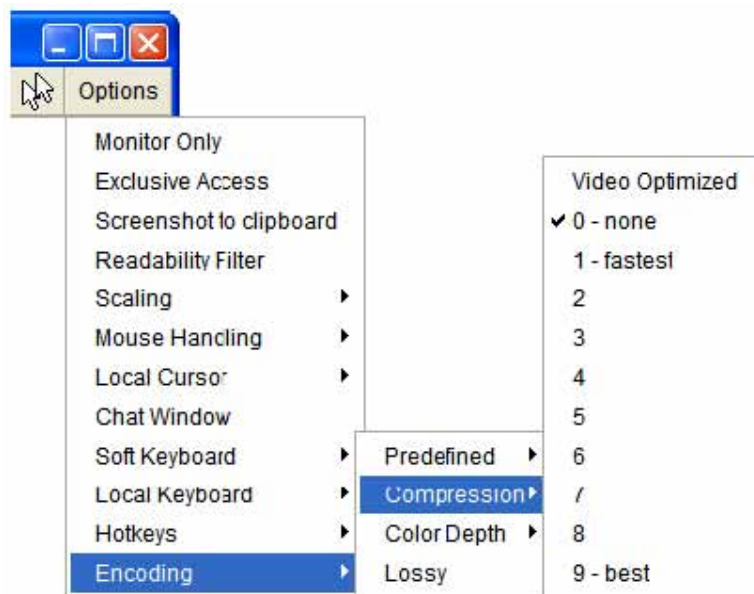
Options

Monitor Only
Exclusive Access
Screenshot to clipboard
Readability Filter
Scaling
Mouse Handling
Local Cursor
Chat Window
Soft Keyboard
Local Keyboard
Hotkeys
Encoding

Predefined
Compression
Color Depth
Lossy

Video Optimized
✔ 0 - none
1 - fastest
2
3
4
5
6
7
8
9 - best